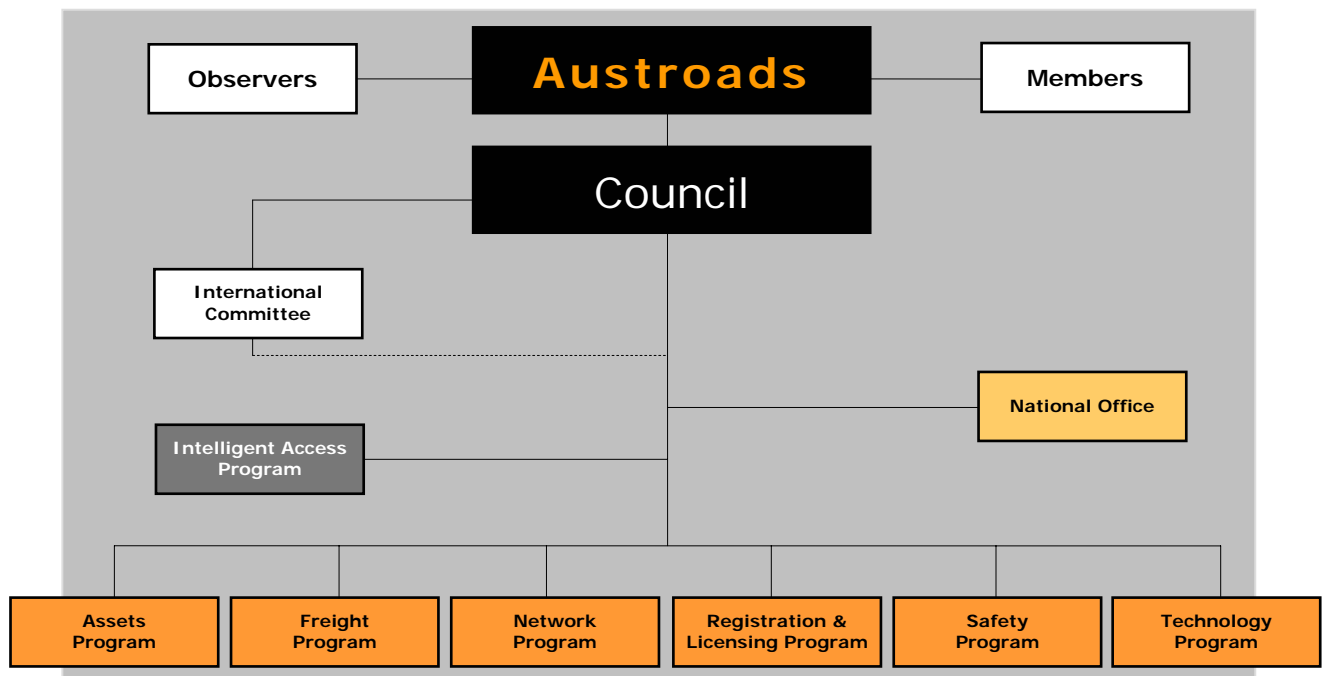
Observers

Austroads

Members

Council

International Committee

National Office

Intelligent Access Program

Assets Program

Freight Program

Network Program

Registration & Licensing Program

Safety Program

Technology Program